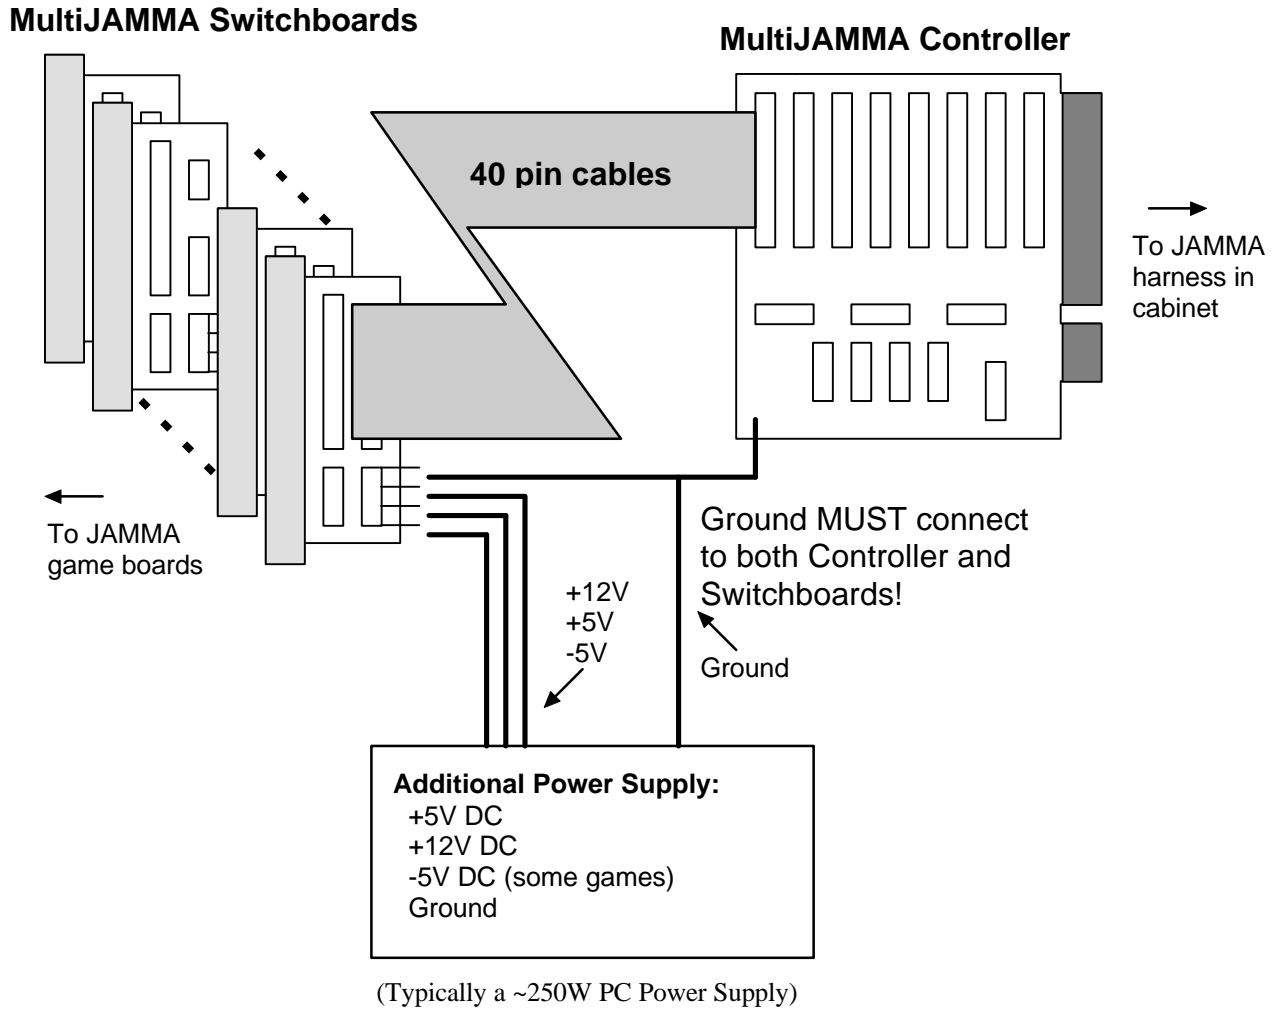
MultiJAMMA Switchboards

MultiJAMMA Controller

40 pin cables

To JAMMA harness in cabinet

To JAMMA game boards

Ground MUST connect to both Controller and Switchboards!

+12V
+5V
-5V

Ground

Additional Power Supply:
+5V DC
+12V DC
-5V DC (some games)
Ground

(Typically a ~250W PC Power Supply)